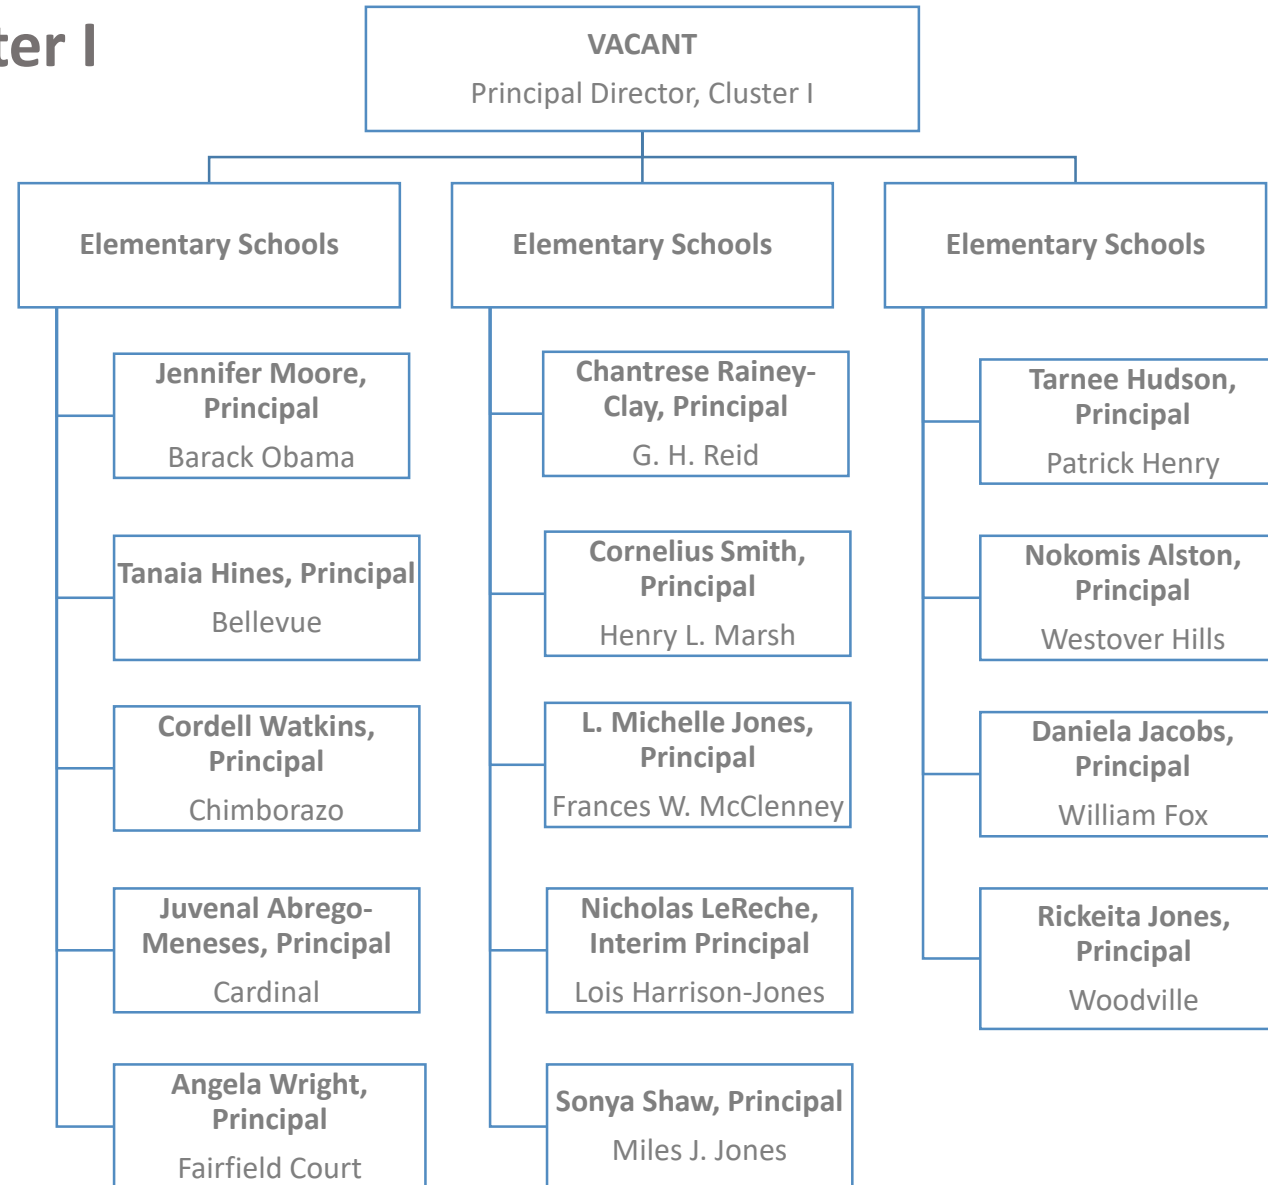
ter I

VACANT
Principal Director, Cluster I

Elementary Schools

Jennifer Moore, Principal
Barack Obama

Tanaia Hines, Principal
Bellevue

Cordell Watkins, Principal
Chimborazo

Juvenal Abrego-Meneses, Principal
Cardinal

Angela Wright, Principal
Fairfield Court

Elementary Schools

Chantrese Rainey-Clay, Principal
G. H. Reid

Cornelius Smith, Principal
Henry L. Marsh

L. Michelle Jones, Principal
Frances W. McClenney

Nicholas LeReche, Interim Principal
Lois Harrison-Jones

Sonya Shaw, Principal
Miles J. Jones

Elementary Schools

Tarnee Hudson, Principal
Patrick Henry

Nokomis Alston, Principal
Westover Hills

Daniela Jacobs, Principal
William Fox

Rickeita Jones, Principal
Woodville